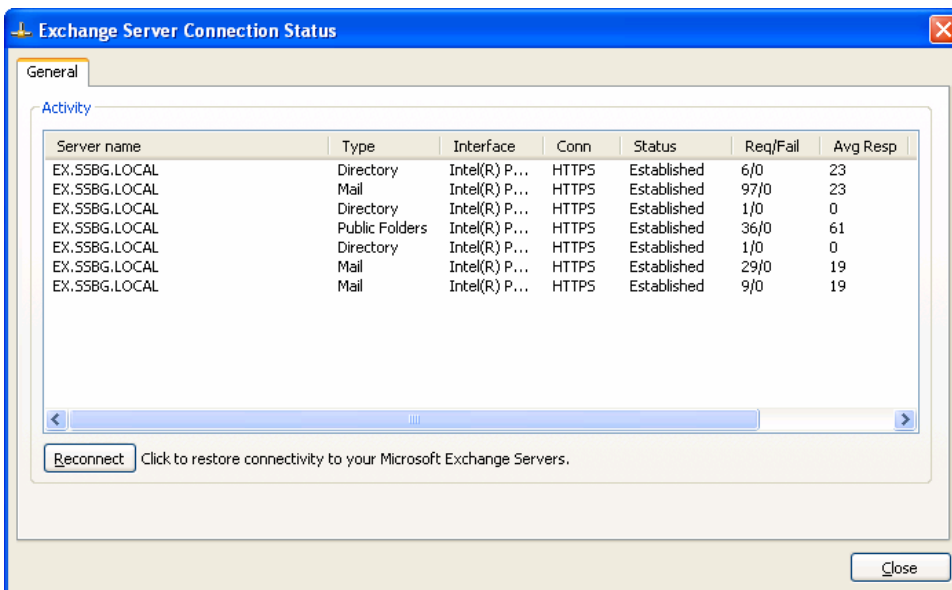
Exchange Server Connection Status

General

Activity

| Server name | Type | Interface | Conn | Status | Req/Fail | Avg Resp |
|---|---|---|---|---|---|---|
| EX.SSBG.LOCAL | Directory | Intel(R) P... | HTTPS | Established | 6/0 | 23 |
| EX.SSBG.LOCAL | Mail | Intel(R) P... | HTTPS | Established | 97/0 | 23 |
| EX.SSBG.LOCAL | Directory | Intel(R) P... | HTTPS | Established | 1/0 | 0 |
| EX.SSBG.LOCAL | Public Folders | Intel(R) P... | HTTPS | Established | 36/0 | 61 |
| EX.SSBG.LOCAL | Directory | Intel(R) P... | HTTPS | Established | 1/0 | 0 |
| EX.SSBG.LOCAL | Mail | Intel(R) P... | HTTPS | Established | 29/0 | 19 |
| EX.SSBG.LOCAL | Mail | Intel(R) P... | HTTPS | Established | 9/0 | 19 |

Reconnect Click to restore connectivity to your Microsoft Exchange Servers.

Close